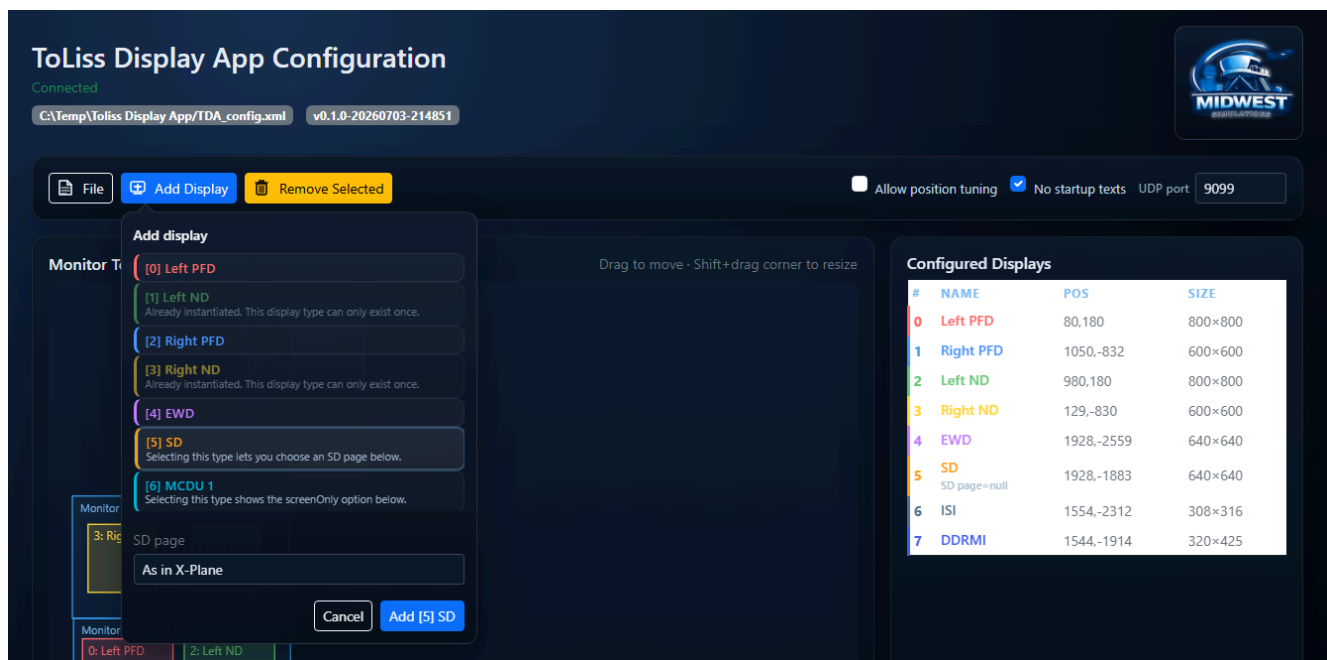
ToLiss Display App Configuration
Connected
C:\Temp\Toliss Display App/TDA_config.xml v0.1.0-20260703-214851

MIDWEST SIMULATIONS

File Add Display Remove Selected

Allow position tuning No startup texts UDP port 9099

Add display
[0] Left PFD
[1] Left ND
Already instantiated. This display type can only exist once.
[2] Right PFD
[3] Right ND
Already instantiated. This display type can only exist once.
[4] EWD
[5] SD
Selecting this type lets you choose an SD page below.
[6] MCDU 1
Selecting this type shows the screenOnly option below.
SD page
As in X-Plane
Cancel Add [5] SD

Monitor T
Drag to move · Shift+drag corner to resize
Monitor
3: Rig
Monitor
0: Left PFD
2: Left ND

Configured Displays

| # | NAME | POS | SIZE |
|---|---|---|---|
| 0 | Left PFD | 80,180 | 800×800 |
| 1 | Right PFD | 1050,-832 | 600×600 |
| 2 | Left ND | 980,180 | 800×800 |
| 3 | Right ND | 129,-830 | 600×600 |
| 4 | EWD | 1928,-2559 | 640×640 |
| 5 | SD SD page=null | 1928,-1883 | 640×640 |
| 6 | ISI | 1554,-2312 | 308×316 |
| 7 | DDRMI | 1544,-1914 | 320×425 |